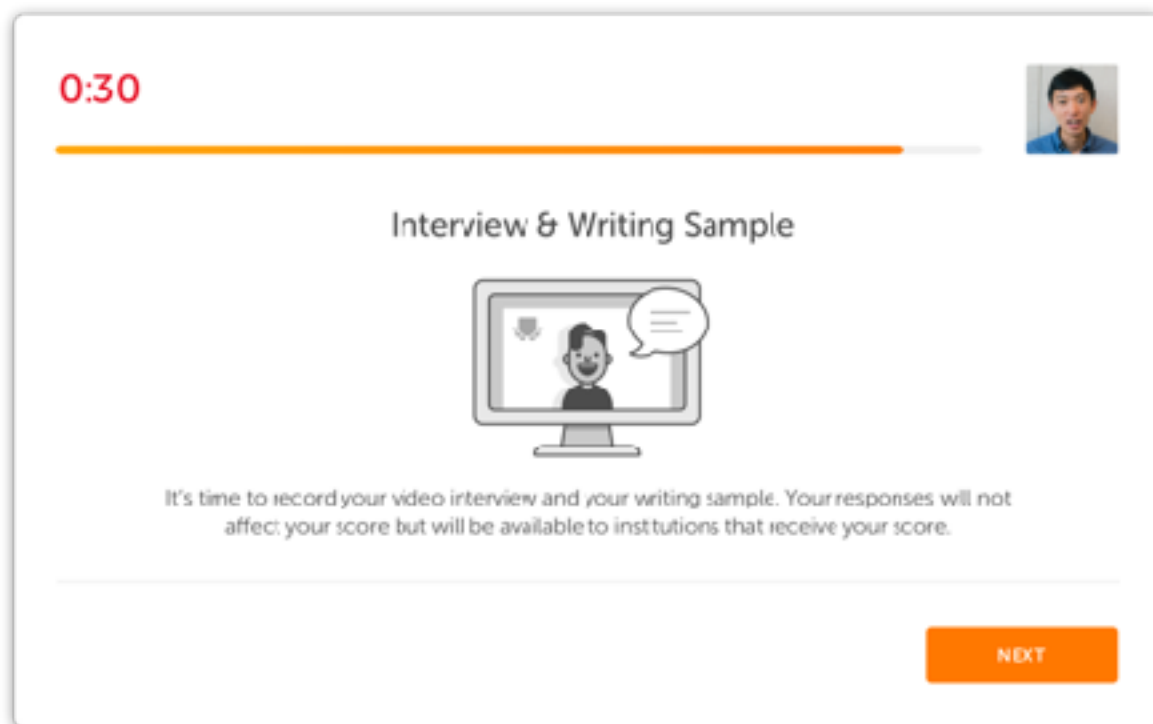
0:30

Interview & Writing Sample

It's time to record your video interview and your writing sample. Your responses will not affect your score but will be available to institutions that receive your score.

NEXT